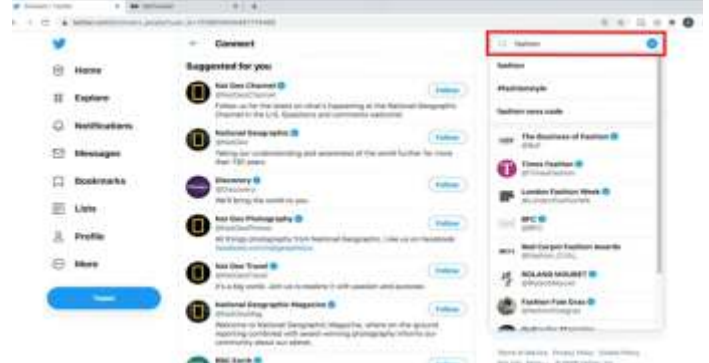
Home

Explore

Notifications

Messages

Bookmarks

Lists

Profile

More

Tweet

Connect

Suggested for you

Nat Geo Channel

Follow

National Geographic

Follow

Discovery

We'll bring the world to you.

Follow

Nat Geo Photography

Follow

Nat Geo Travel

Follow

National Geographic Magazine

Follow

fashion

fashion

#fashionstyle

fashion dress code

The Business of Fashion

Times Fashion

London Fashion Week

BFC

Red Carpet Fashion Awards

ROLAND MOURET

Fashion Fan Duas